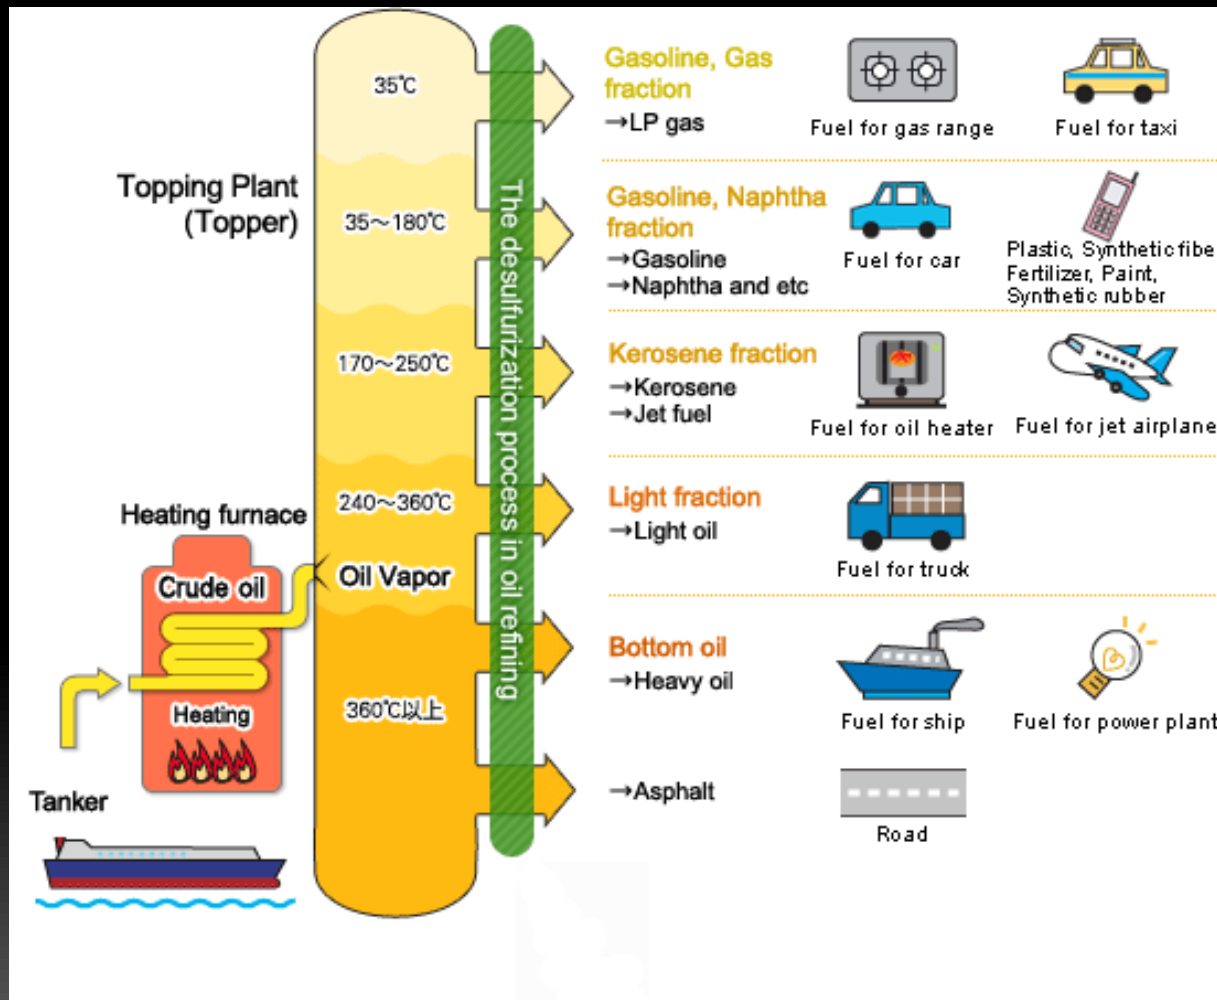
Topping Plant
(Topper)

35℃

35～180℃

170～250℃

240～360℃

Oil Vapor

360℃以上

The desulfurization process in oil refining

Heating furnace

Crude oil

Heating

Tanker

Gasoline, Gas fraction
→LP gas

Fuel for gas range

Fuel for taxi

Gasoline, Naphtha fraction
→Gasoline
→Naphtha and etc

Fuel for car

Plastic, Synthetic fibe
Fertilizer, Paint,
Synthetic rubber

Kerosene fraction
→Kerosene
→Jet fuel

Fuel for oil heater

Fuel for jet airplane

Light fraction
→Light oil

Fuel for truck

Bottom oil
→Heavy oil

Fuel for ship

Fuel for power plant

→Asphalt

Road